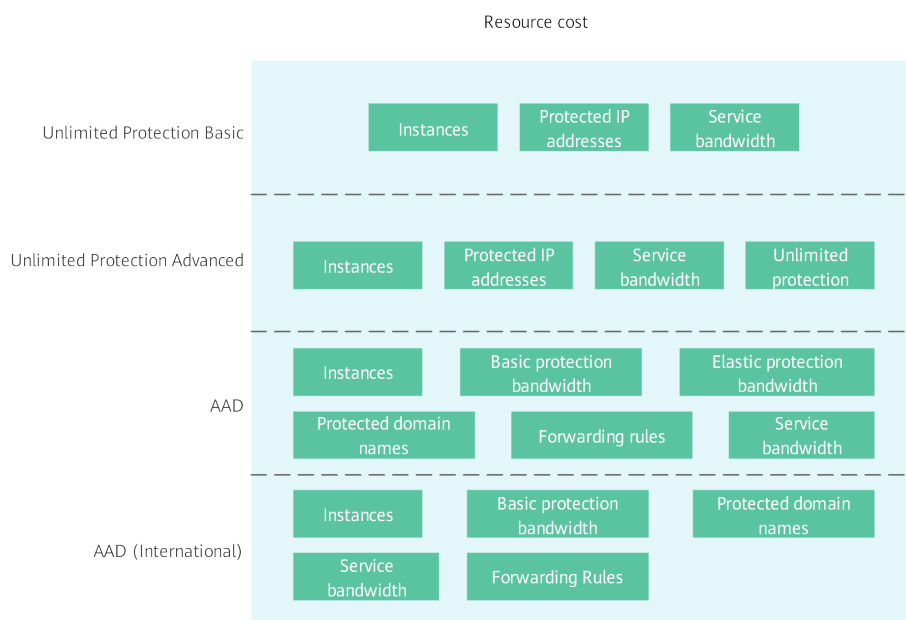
Resource cost

Unlimited Protection Basic

Instances

Protected IP addresses

Service bandwidth

Unlimited Protection Advanced

Instances

Protected IP addresses

Service bandwidth

Unlimited protection

AAD

Instances

Basic protection bandwidth

Elastic protection bandwidth

Protected domain names

Forwarding rules

Service bandwidth

AAD (International)

Instances

Basic protection bandwidth

Protected domain names

Service bandwidth

Forwarding Rules